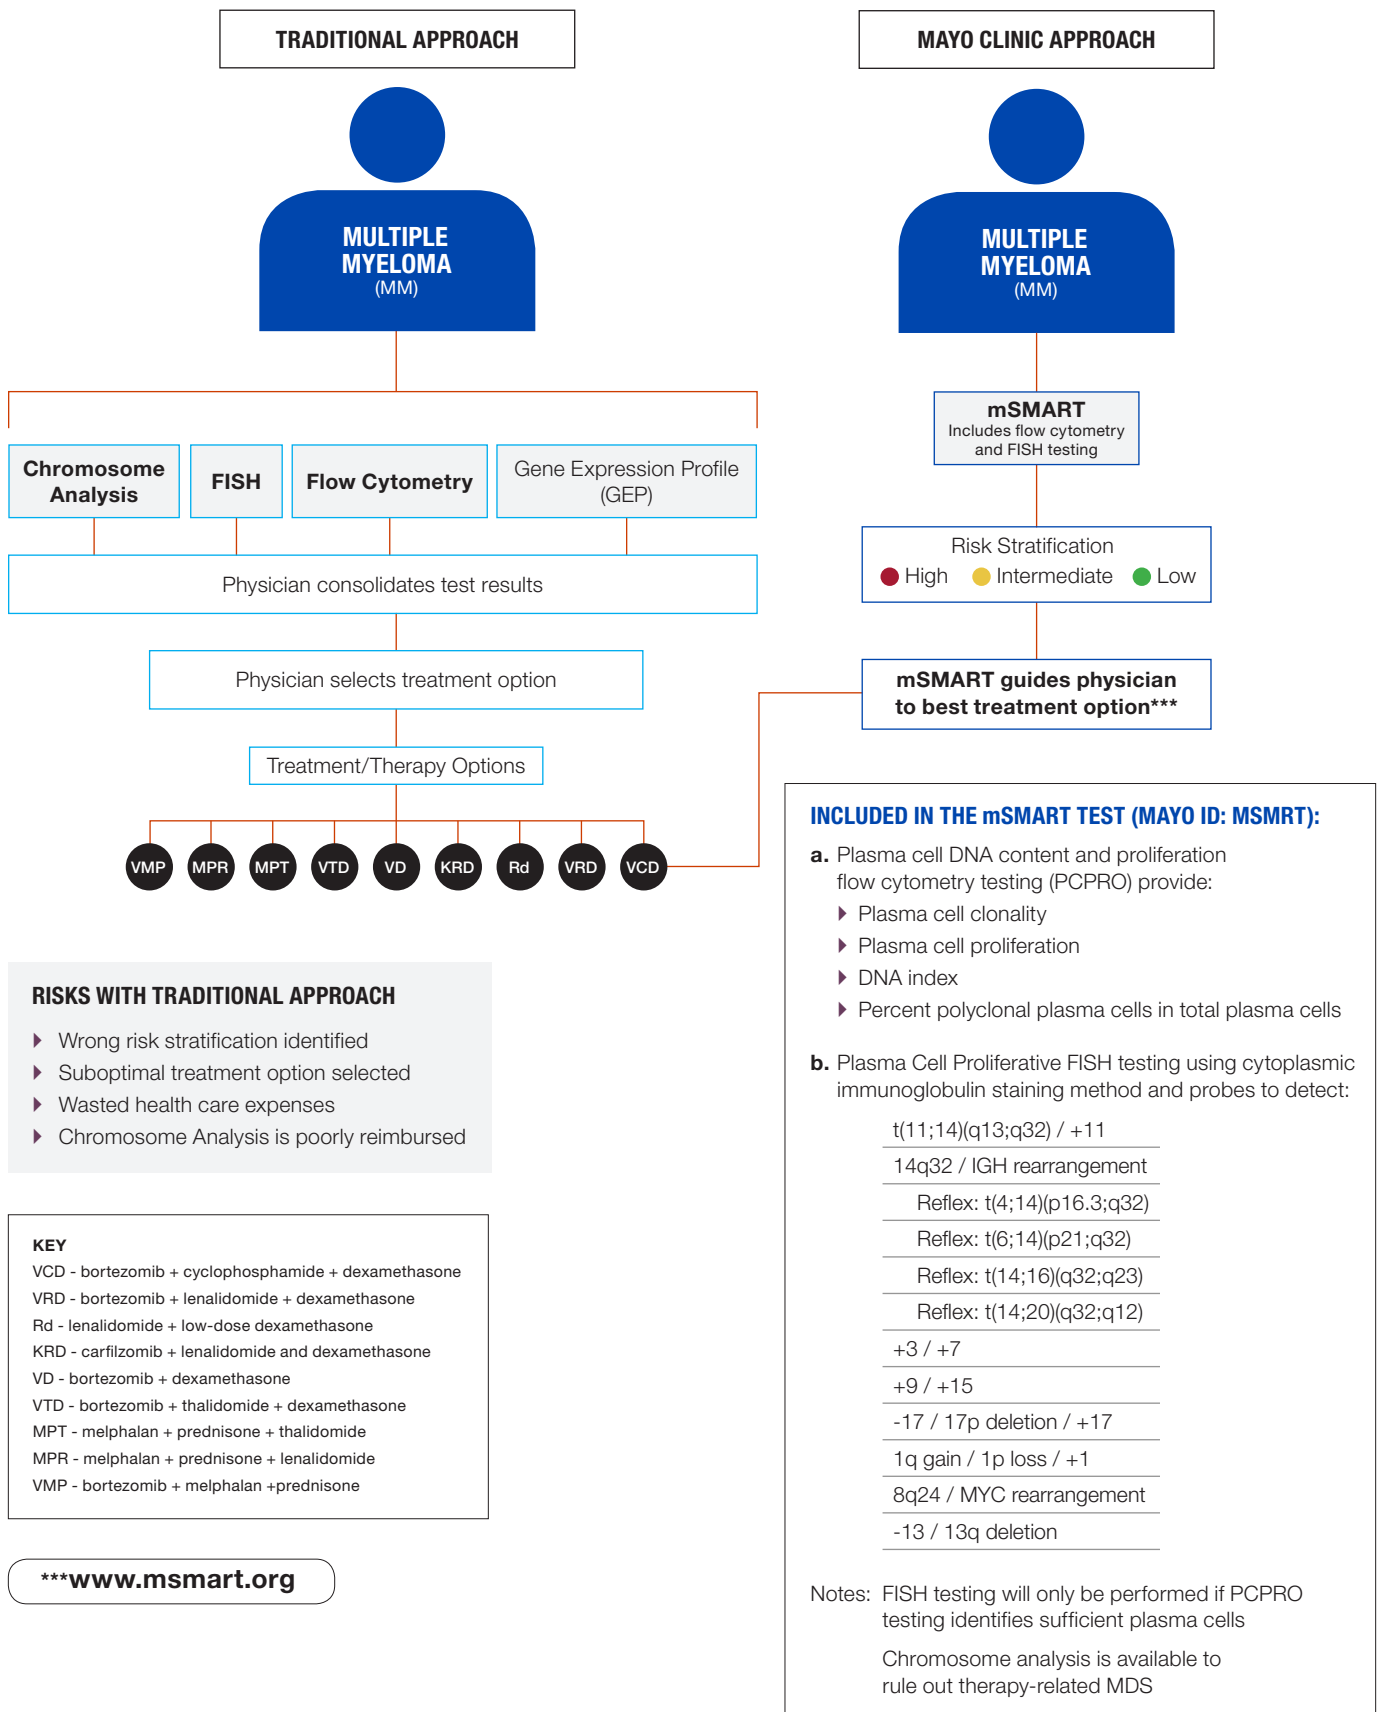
TRADITIONAL APPROACH

MULTIPLE MYELOMA (MM)

Chromosome Analysis

FISH

Flow Cytometry

Gene Expression Profile (GEP)

Physician consolidates test results

Physician selects treatment option

Treatment/Therapy Options

VMP MPR MPT VTD VD KRD Rd VRD VCD

RISKS WITH TRADITIONAL APPROACH

Wrong risk stratification identified
Suboptimal treatment option selected
Wasted health care expenses
Chromosome Analysis is poorly reimbursed

KEY
VCD - bortezomib + cyclophosphamide + dexamethasone
VRD - bortezomib + lenalidomide + dexamethasone
Rd - lenalidomide + low-dose dexamethasone
KRD - carfilzomib + lenalidomide and dexamethasone
VD - bortezomib + dexamethasone
VTD - bortezomib + thalidomide + dexamethasone
MPT - melphalan + prednisone + thalidomide
MPR - melphalan + prednisone + lenalidomide
VMP - bortezomib + melphalan +prednisone

***www.msmart.org

MAYO CLINIC APPROACH

MULTIPLE MYELOMA (MM)

mSMART
Includes flow cytometry and FISH testing

Risk Stratification
High Intermediate Low

mSMART guides physician to best treatment option***

INCLUDED IN THE mSMART TEST (MAYO ID: MSMRT):

a. Plasma cell DNA content and proliferation flow cytometry testing (PCPRO) provide:
Plasma cell clonality
Plasma cell proliferation
DNA index
Percent polyclonal plasma cells in total plasma cells

b. Plasma Cell Proliferative FISH testing using cytoplasmic immunoglobulin staining method and probes to detect:

t(11;14)(q13;q32) / +11
14q32 / IGH rearrangement
Reflex: t(4;14)(p16.3;q32)
Reflex: t(6;14)(p21;q32)
Reflex: t(14;16)(q32;q23)
Reflex: t(14;20)(q32;q12)
+3 / +7
+9 / +15
-17 / 17p deletion / +17
1q gain / 1p loss / +1
8q24 / MYC rearrangement
-13 / 13q deletion

Notes: FISH testing will only be performed if PCPRO testing identifies sufficient plasma cells

Chromosome analysis is available to rule out therapy-related MDS